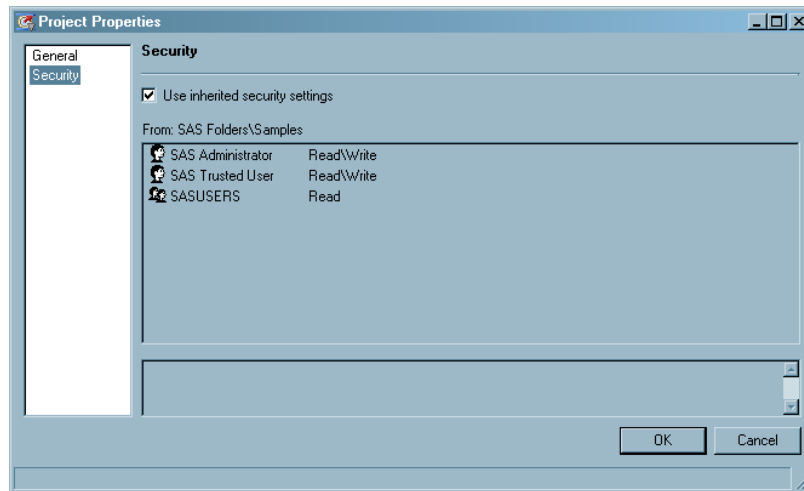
Project Properties

General
Security

Security

Use inherited security settings

From: SAS Folders\Samples

| | |
|---|---|
| SAS Administrator | Read\Write |
| SAS Trusted User | Read\Write |
| SASUSERS | Read |

OK
Cancel